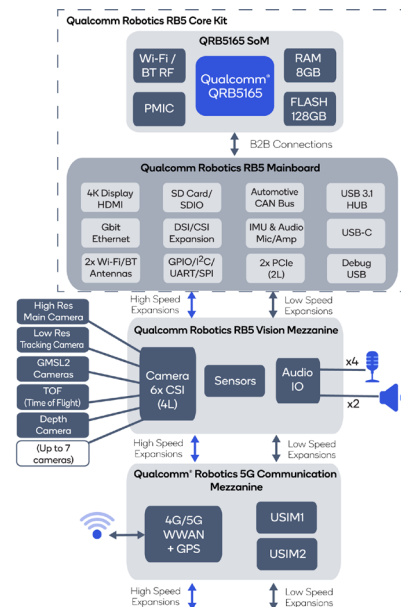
Qualcomm Robotics RB5 Core Kit

QRB5165 SoM

Wi-Fi / BT RF

Qualcomm® QRB5165

RAM 8GB

PMIC

FLASH 128GB

B2B Connections

Qualcomm Robotics RB5 Mainboard

4K Display HDMI

SD Card/ SDIO

Automotive CAN Bus

USB 3.1 HUB

Gbit Ethernet

DSI/CSI Expansion

IMU & Audio Mic/Amp

USB-C

2x Wi-Fi/BT Antennas

GPIO/I$^2$C/ UART/SPI

2x PCIe (2L)

Debug USB

High Speed Expansions

Low Speed Expansions

Qualcomm Robotics RB5 Vision Mezzanine

High Res Main Camera

Low Res Tracking Camera

GMSL2 Cameras

TOF (Time of Flight)

Depth Camera

(Up to 7 cameras)

Camera 6x CSI (4L)

Sensors

Audio IO

x4

x2

High Speed Expansions

Low Speed Expansions

Qualcomm® Robotics 5G Communication Mezzanine

4G/5G WWAN + GPS

USIM1

USIM2

High Speed Expansions

Low Speed Expansions